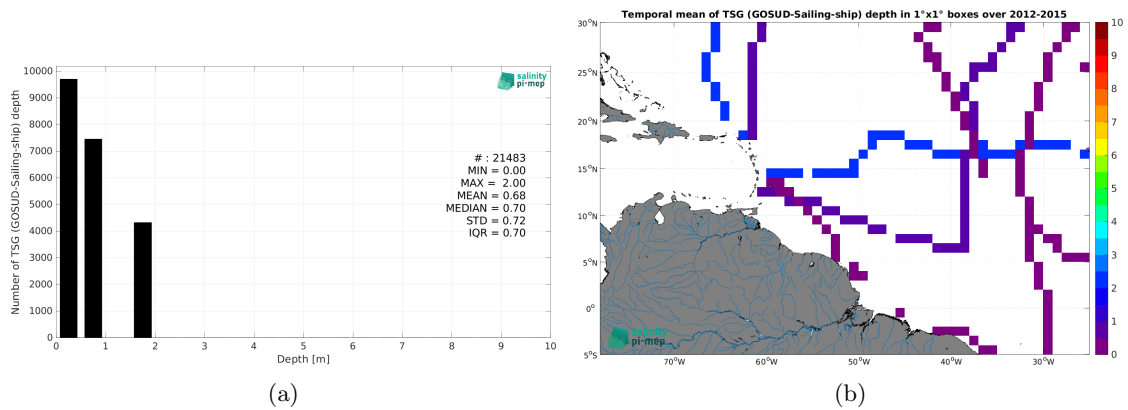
Number of TSG (GOSUD-Sailing-ship) depth

10000
9000
8000
7000
6000
5000
4000
3000
2000
1000
0

salinity pi-mep

# : 21483
MIN = 0.00
MAX = 2.00
MEAN = 0.68
MEDIAN = 0.70
STD = 0.72
IQR = 0.70

0 1 2 3 4 5 6 7 8 9 10
Depth [m]

(a)

Temporal mean of TSG (GOSUD-Sailing-ship) depth in 1°x1° boxes over 2012-2015

30°N
25°N
20°N
15°N
10°N
5°N
0°
5°S

70°W 60°W 50°W 40°W 30°W

salinity pi-mep

10
9
8
7
6
5
4
3
2
1
0

(b)